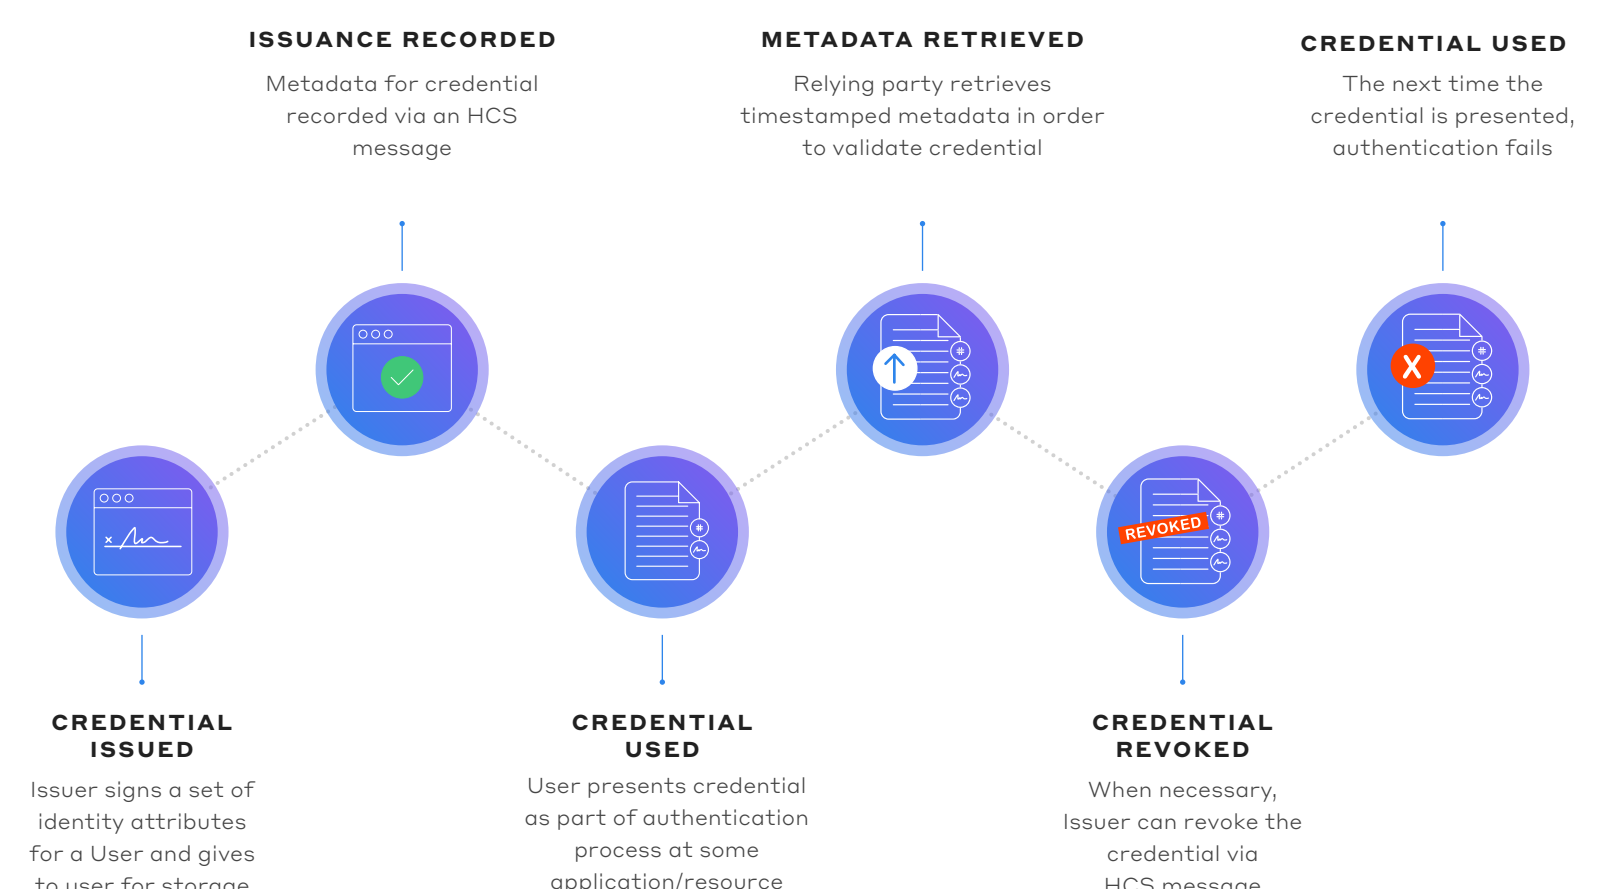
ISSUANCE RECORDED

Metadata for credential recorded via an HCS message

METADATA RETRIEVED

Relying party retrieves timestamped metadata in order to validate credential

CREDENTIAL USED

The next time the credential is presented, authentication fails

REVOKED

X

CREDENTIAL ISSUED

Issuer signs a set of identity attributes for a User and gives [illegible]

CREDENTIAL USED

User presents credential as part of authentication process at some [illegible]

CREDENTIAL REVOKED

When necessary, Issuer can revoke the credential via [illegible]